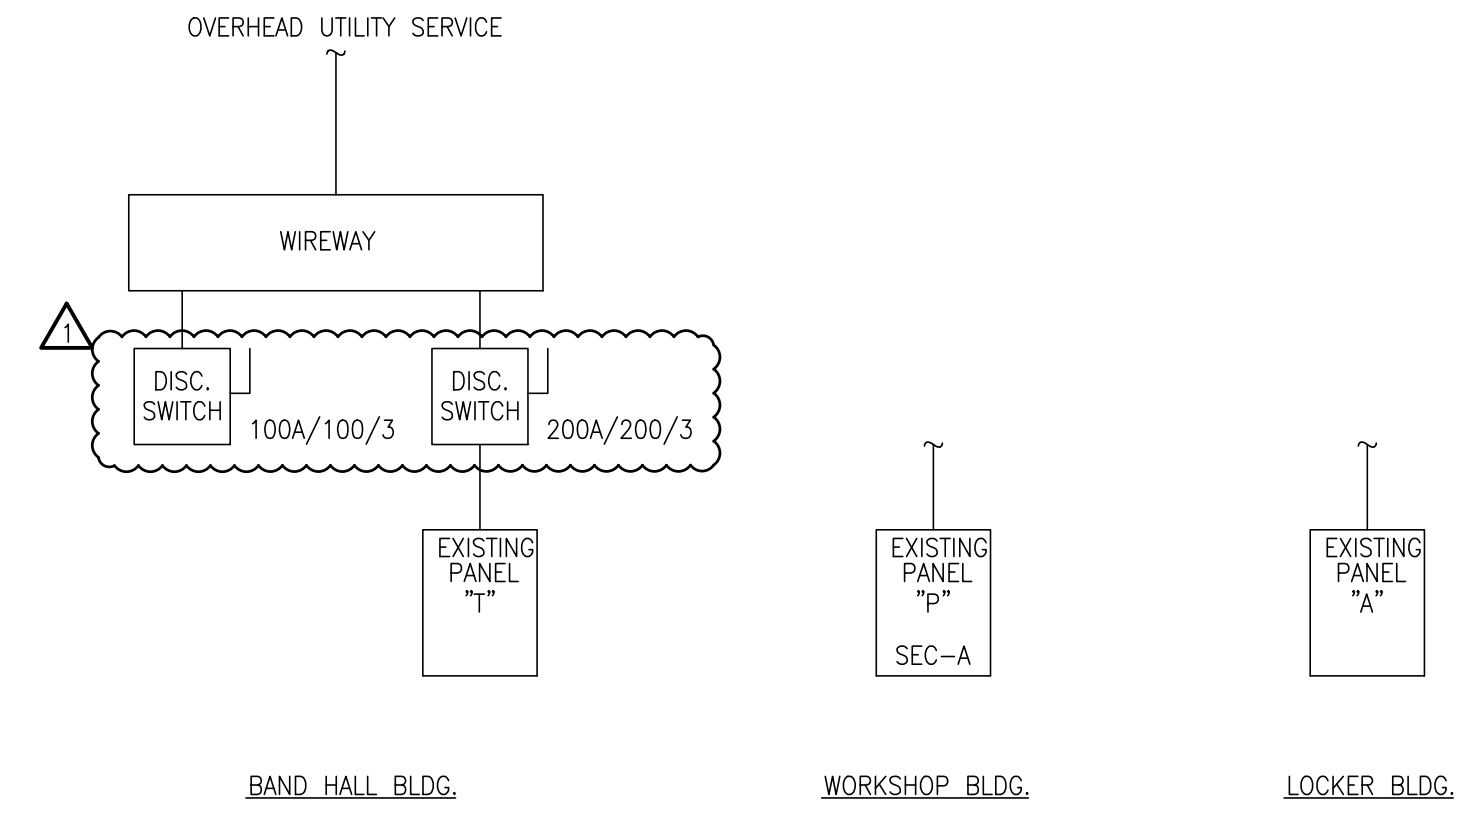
OVERHEAD UTILITY SERVICE

WIREWAY

1

DISC. SWITCH

100A/100/3

DISC. SWITCH

200A/200/3

EXISTING PANEL "T"

EXISTING PANEL "P"

SEC–A

EXISTING PANEL "A"

BAND HALL BLDG.

WORKSHOP BLDG.

LOCKER BLDG.